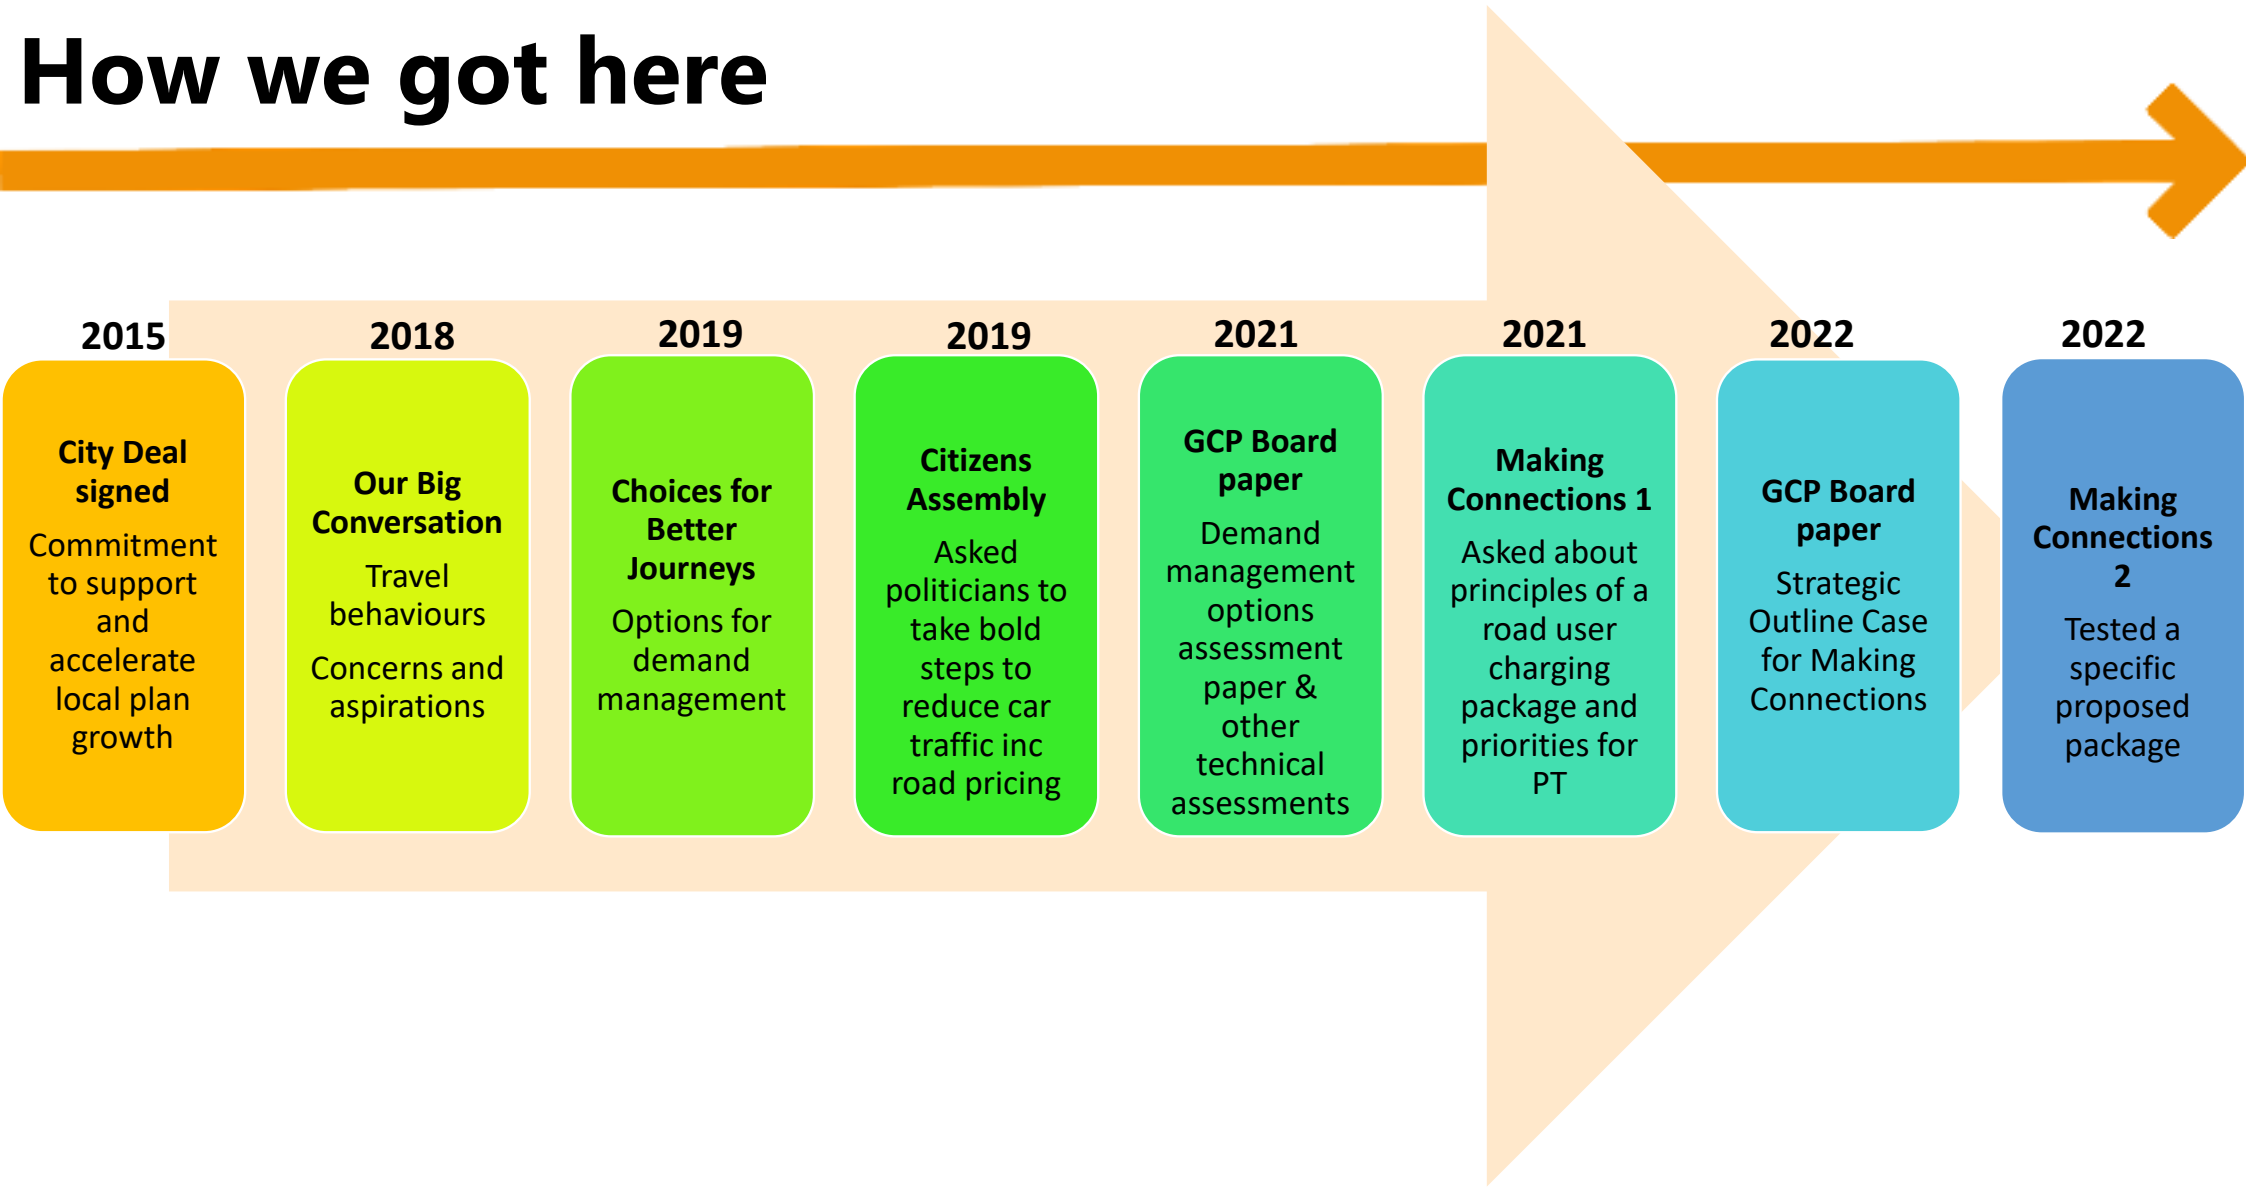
How we got here

2015

City Deal signed

Commitment to support and accelerate local plan growth

2018

Our Big Conversation

Travel behaviours

Concerns and aspirations

2019

Choices for Better Journeys

Options for demand management

2019

Citizens Assembly

Asked politicians to take bold steps to reduce car traffic inc road pricing

2021

GCP Board paper

Demand management options assessment paper & other technical assessments

2021

Making Connections 1

Asked about principles of a road user charging package and priorities for PT

2022

GCP Board paper

Strategic Outline Case for Making Connections

2022

Making Connections 2

Tested a specific proposed package